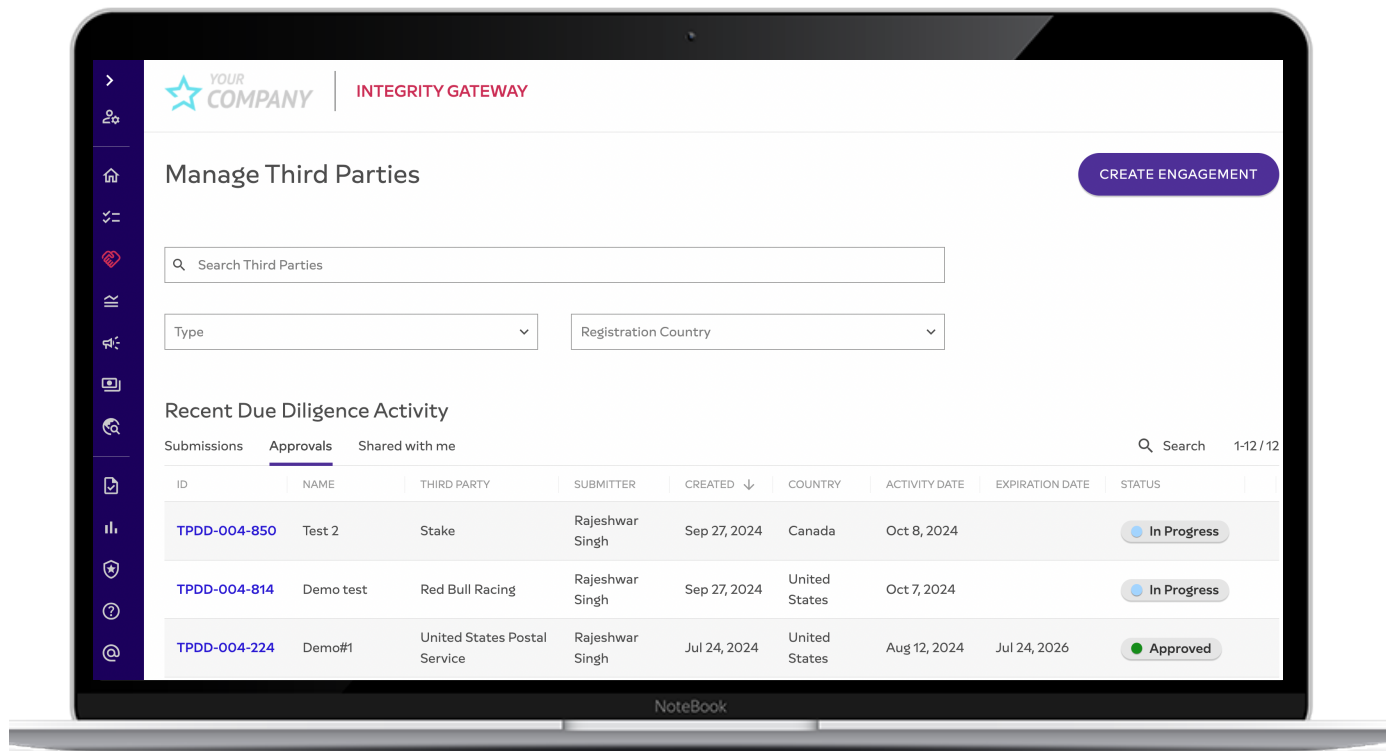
YOUR COMPANY

INTEGRITY GATEWAY

Manage Third Parties

CREATE ENGAGEMENT

Search Third Parties

Type

Registration Country

Recent Due Diligence Activity

Submissions Approvals Shared with me

Search 1-12 / 12

| ID | NAME | THIRD PARTY | SUBMITTER | CREATED | COUNTRY | ACTIVITY DATE | EXPIRATION DATE | STATUS |
|---|---|---|---|---|---|---|---|---|
| TPDD-004-850 | Test 2 | Stake | Rajeshwar Singh | Sep 27, 2024 | Canada | Oct 8, 2024 | | In Progress |
| TPDD-004-814 | Demo test | Red Bull Racing | Rajeshwar Singh | Sep 27, 2024 | United States | Oct 7, 2024 | | In Progress |
| TPDD-004-224 | Demo#1 | United States Postal Service | Rajeshwar Singh | Jul 24, 2024 | United States | Aug 12, 2024 | Jul 24, 2026 | Approved |

NoteBook